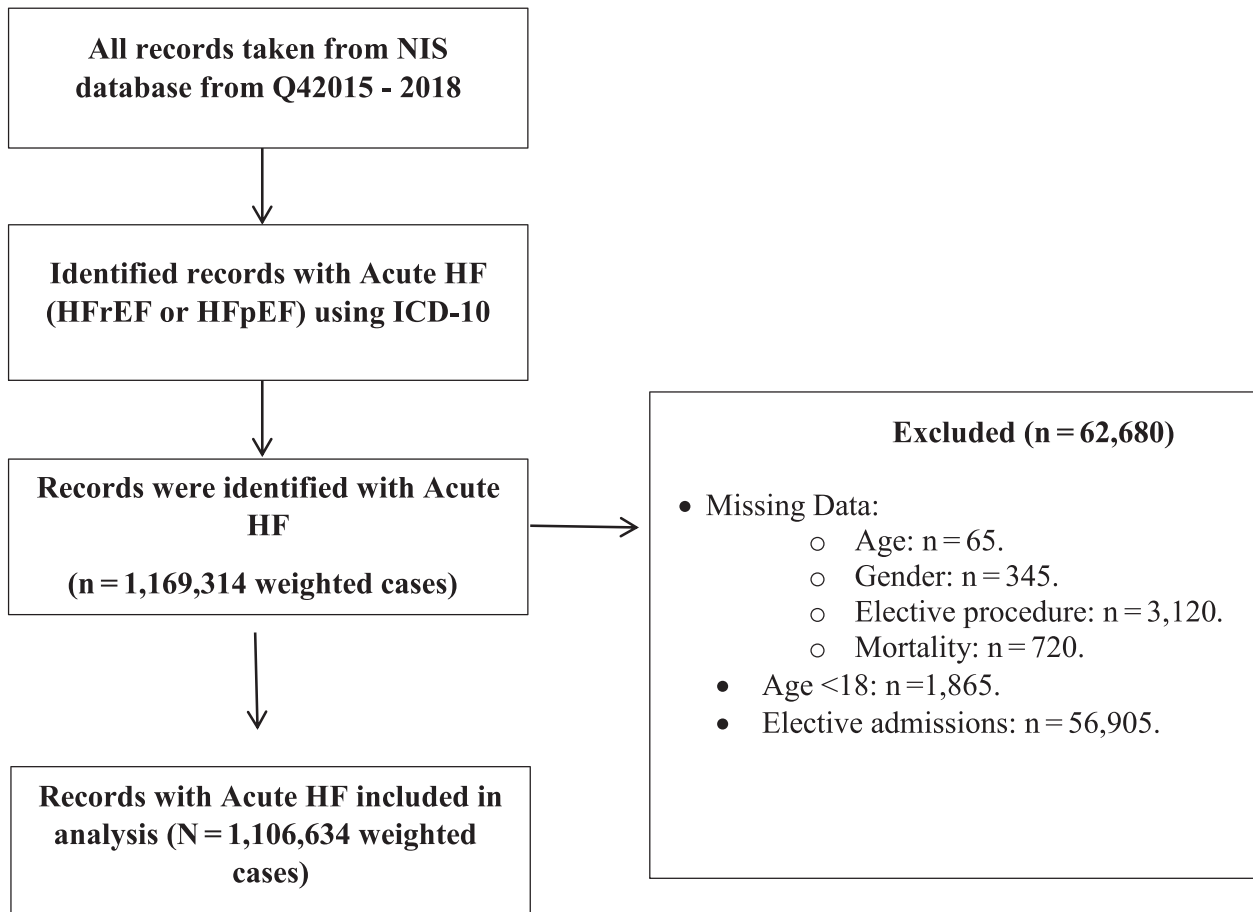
All records taken from NIS database from Q42015 - 2018

Identified records with Acute HF (HFrEF or HFpEF) using ICD-10

Records were identified with Acute HF

(n = 1,169,314 weighted cases)

Excluded (n = 62,680)

• Missing Data:
  ○ Age: n = 65.
  ○ Gender: n = 345.
  ○ Elective procedure: n = 3,120.
  ○ Mortality: n = 720.
• Age <18: n =1,865.
• Elective admissions: n = 56,905.

Records with Acute HF included in analysis (N = 1,106,634 weighted cases)